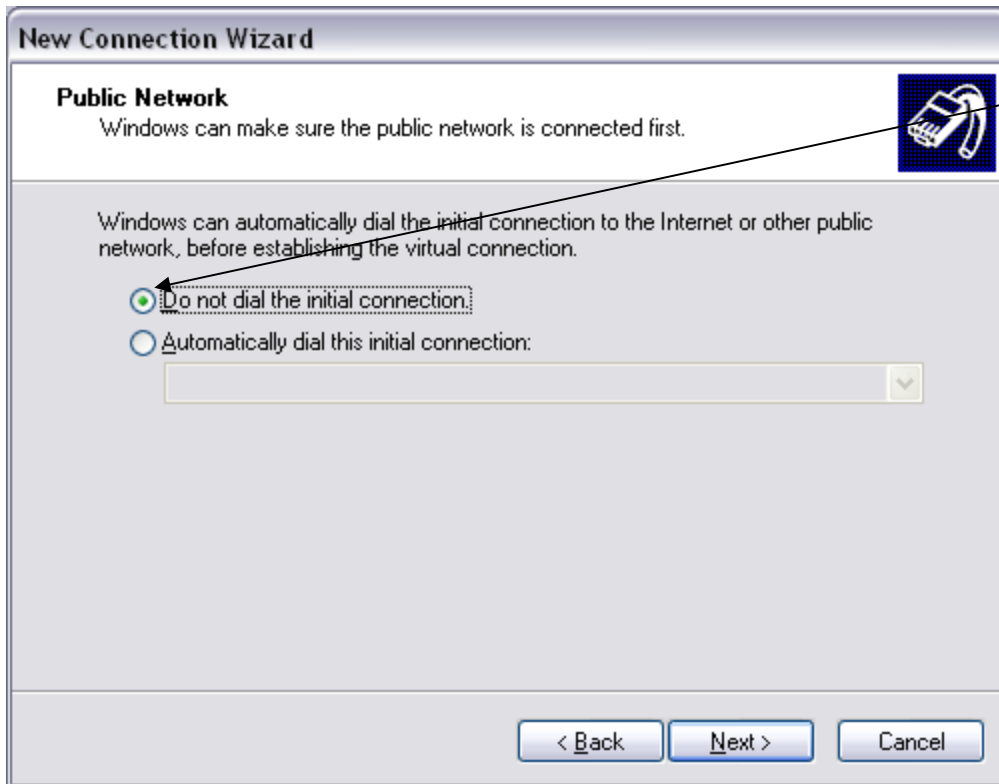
New Connection Wizard

Public Network
Windows can make sure the public network is connected first.

Windows can automatically dial the initial connection to the Internet or other public network, before establishing the virtual connection.

Do not dial the initial connection.

Automatically dial this initial connection:

< Back

Next >

Cancel